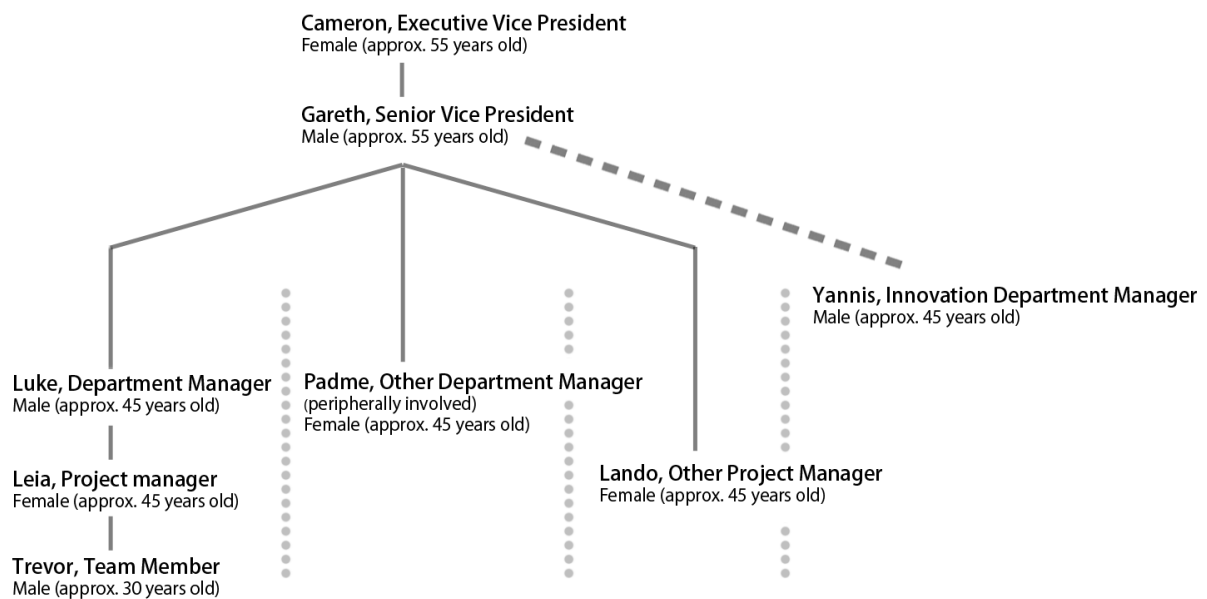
Cameron, Executive Vice President
Female (approx. 55 years old)

Gareth, Senior Vice President
Male (approx. 55 years old)

Yannis, Innovation Department Manager
Male (approx. 45 years old)

Luke, Department Manager
Male (approx. 45 years old)

Padme, Other Department Manager
(peripherally involved)
Female (approx. 45 years old)

Leia, Project manager
Female (approx. 45 years old)

Lando, Other Project Manager
Female (approx. 45 years old)

Trevor, Team Member
Male (approx. 30 years old)